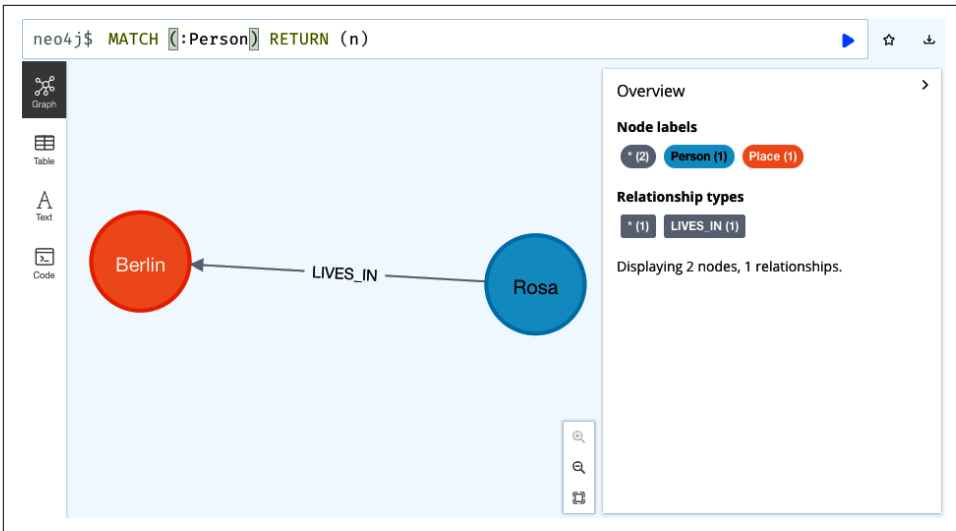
neo4j$ MATCH (:Person) RETURN (n)

Graph

Table

Text

Code

Berlin

LIVES_IN

Rosa

Overview

Node labels

* (2) Person (1) Place (1)

Relationship types

* (1) LIVES_IN (1)

Displaying 2 nodes, 1 relationships.